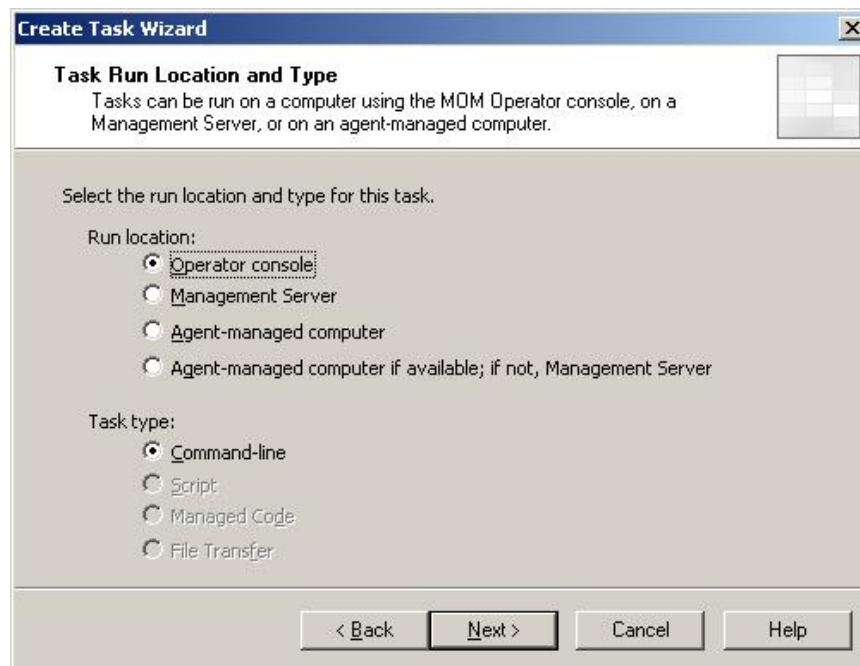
Create Task Wizard

Task Run Location and Type
Tasks can be run on a computer using the MOM Operator console, on a Management Server, or on an agent-managed computer.

Select the run location and type for this task.

Run location:
Operator console
Management Server
Agent-managed computer
Agent-managed computer if available; if not, Management Server

Task type:
Command-line
Script
Managed Code
File Transfer

< Back
Next >
Cancel
Help